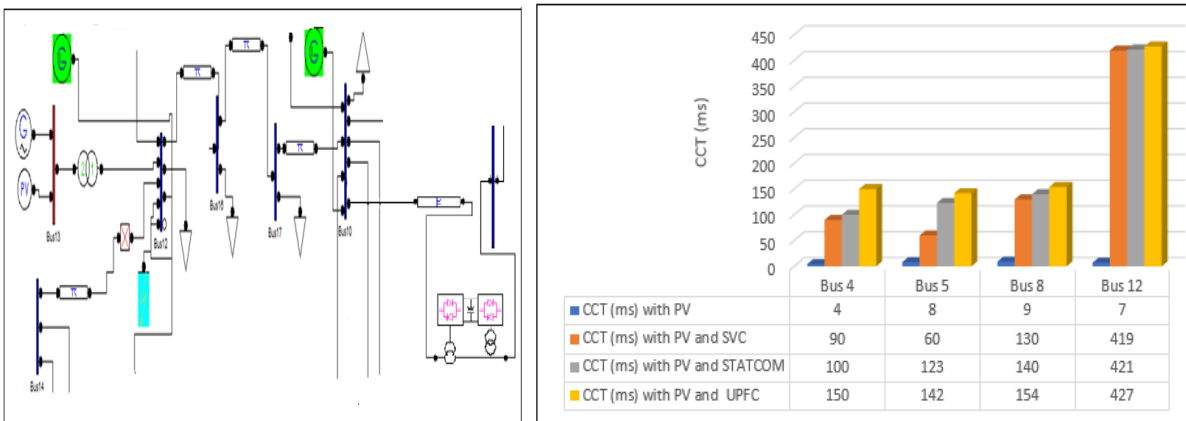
G
G
G
PV
Bus13
Bus12
Bus16
Bus17
Bus10
Bus14
π
π
π
π
π

CCT (ms)
450
400
350
300
250
200
150
100
50
0

| | Bus 4 | Bus 5 | Bus 8 | Bus 12 |
|---|---|---|---|---|
| CCT (ms) with PV | 4 | 8 | 9 | 7 |
| CCT (ms) with PV and SVC | 90 | 60 | 130 | 419 |
| CCT (ms) with PV and STATCOM | 100 | 123 | 140 | 421 |
| CCT (ms) with PV and UPFC | 150 | 142 | 154 | 427 |